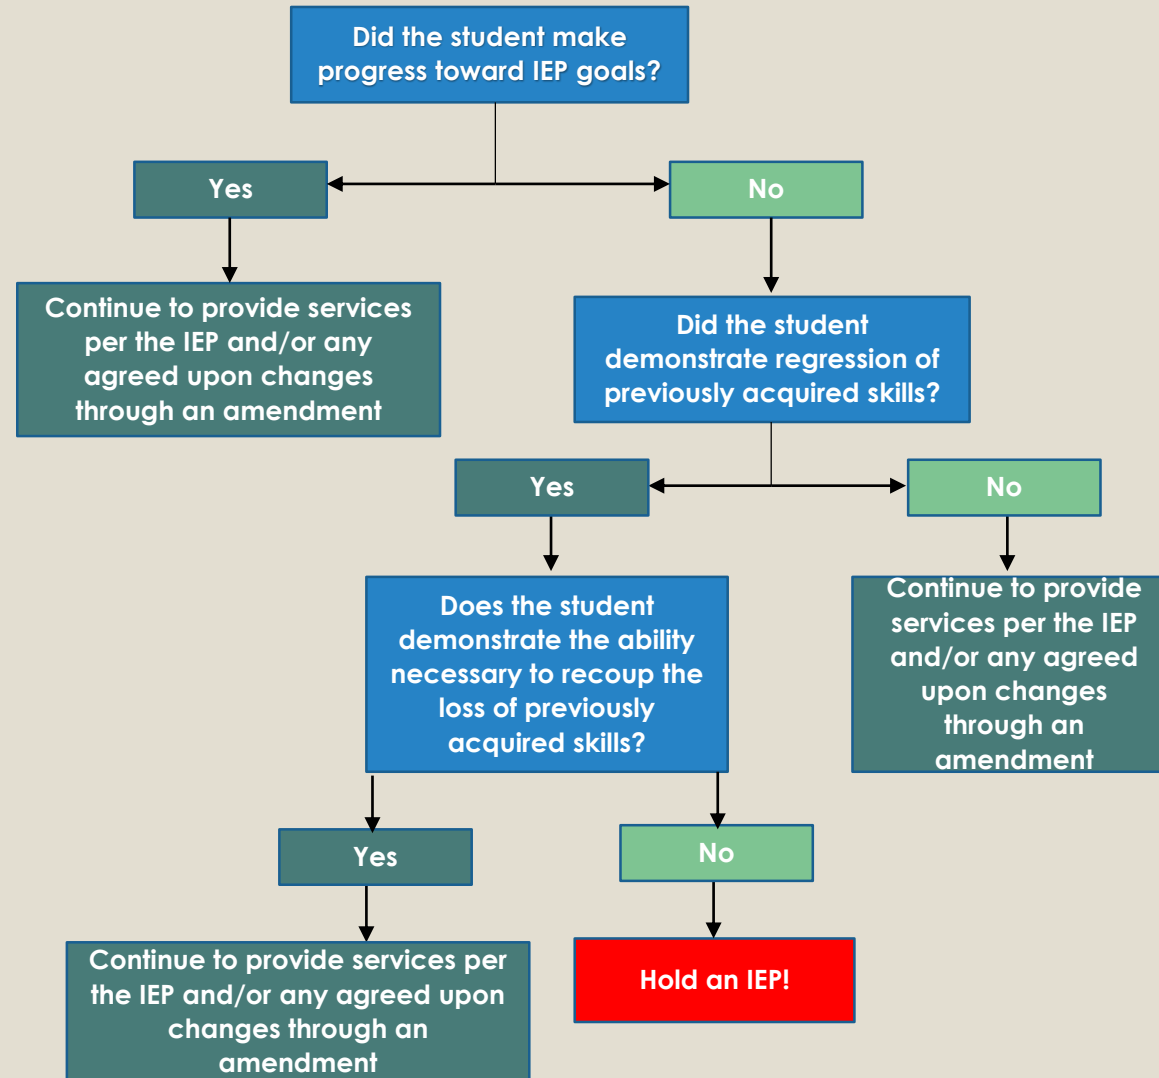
Did the student make progress toward IEP goals?

Yes

No

Continue to provide services per the IEP and/or any agreed upon changes through an amendment

Did the student demonstrate regression of previously acquired skills?

Yes

No

Does the student demonstrate the ability necessary to recoup the loss of previously acquired skills?

Continue to provide services per the IEP and/or any agreed upon changes through an amendment

Yes

No

Continue to provide services per the IEP and/or any agreed upon changes through an amendment

Hold an IEP!